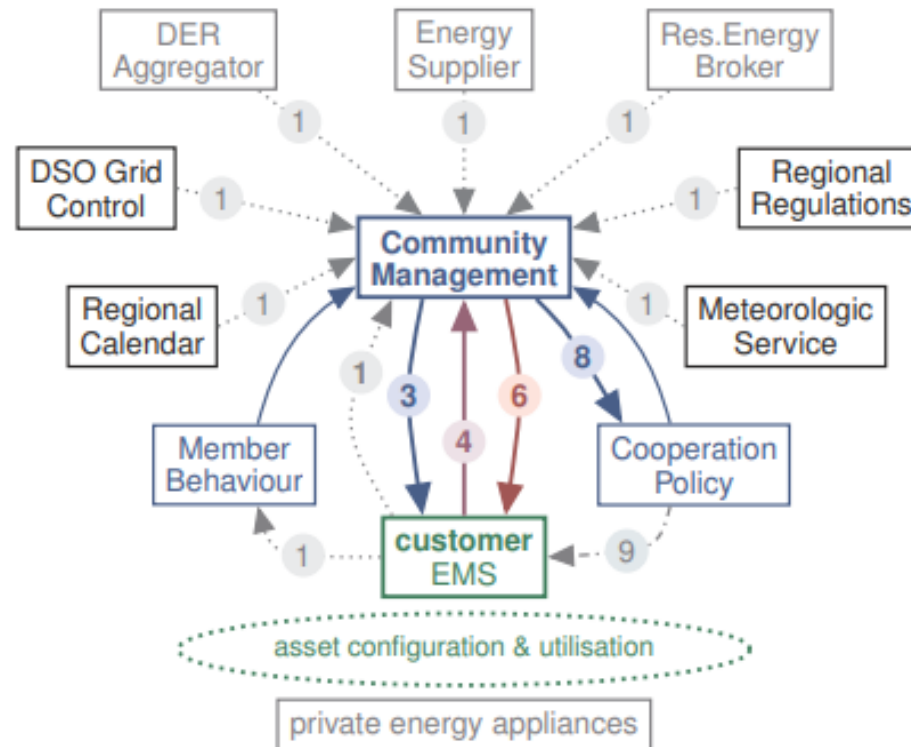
DER Aggregator

Energy Supplier

Res.Energy Broker

1

1

1

DSO Grid Control

1

1

Regional Regulations

Community Management

Regional Calendar

1

1

Meteorologic Service

1

3

4

6

8

Member Behaviour

Cooperation Policy

1

customer EMS

9

asset configuration & utilisation

private energy appliances